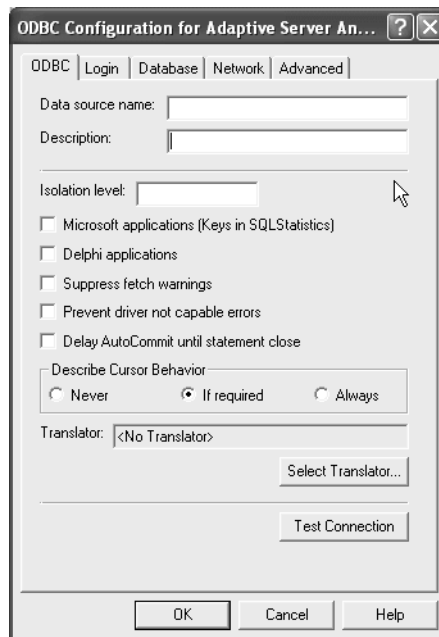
ODBC Configuration for Adaptive Server An...

ODBC | Login | Database | Network | Advanced

Data source name:

Description:

Isolation level:

Microsoft applications (Keys in SQLStatistics)

Delphi applications

Suppress fetch warnings

Prevent driver not capable errors

Delay AutoCommit until statement close

Describe Cursor Behavior

Never

If required

Always

Translator: <No Translator>

Select Translator...

Test Connection

OK

Cancel

Help